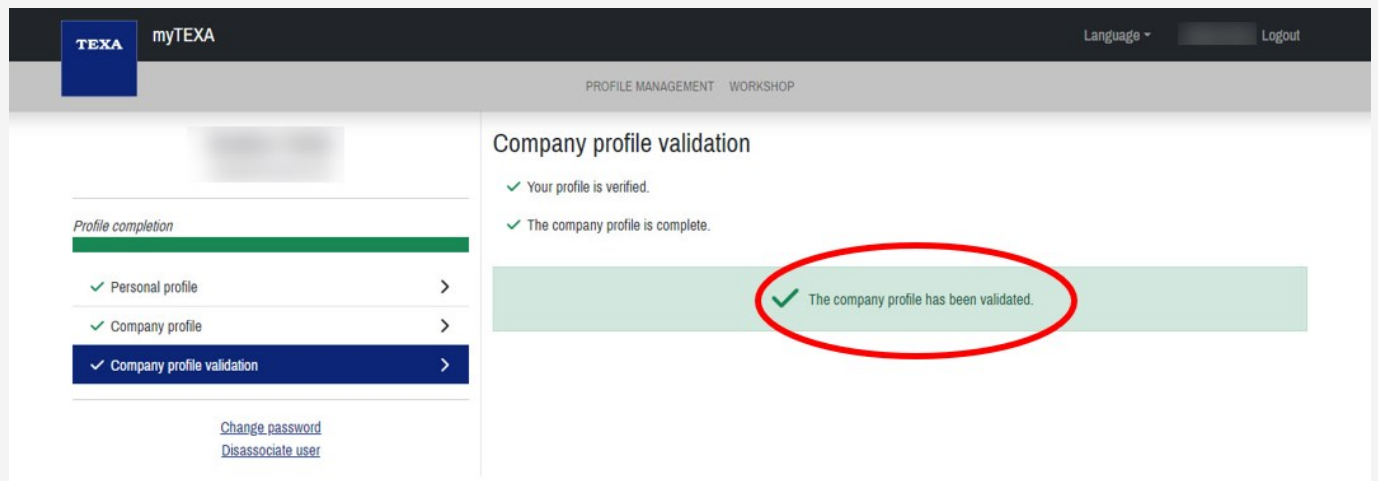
TEXA myTEXA

Language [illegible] Logout

PROFILE MANAGEMENT WORKSHOP

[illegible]

Profile completion

✓ Personal profile >

✓ Company profile >

✓ Company profile validation >

Change password

Disassociate user

Company profile validation

✓ Your profile is verified.

✓ The company profile is complete.

✓ The company profile has been validated.